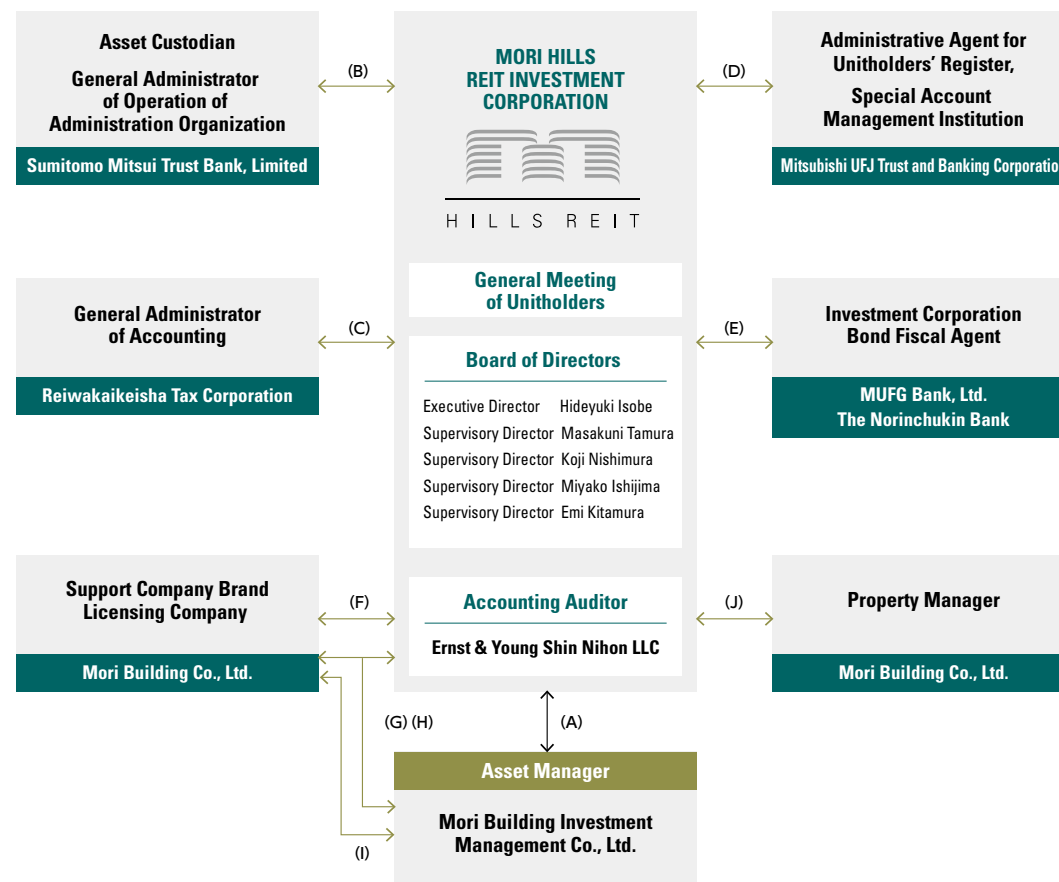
Asset Custodian

General Administrator of Operation of Administration Organization

Sumitomo Mitsui Trust Bank, Limited

(B)

MORI HILLS REIT INVESTMENT CORPORATION

HILLS REIT

(D)

Administrative Agent for Unitholders' Register,

Special Account Management Institution

Mitsubishi UFJ Trust and Banking Corporatio

General Administrator of Accounting

Reiwakaikeisha Tax Corporation

(C)

General Meeting of Unitholders

Board of Directors

Executive Director Hideyuki Isobe
Supervisory Director Masakuni Tamura
Supervisory Director Koji Nishimura
Supervisory Director Miyako Ishijima
Supervisory Director Emi Kitamura

(E)

Investment Corporation Bond Fiscal Agent

MUFG Bank, Ltd.
The Norinchukin Bank

Support Company Brand Licensing Company

Mori Building Co., Ltd.

(F)

Accounting Auditor

Ernst & Young Shin Nihon LLC

(J)

Property Manager

Mori Building Co., Ltd.

(G) (H)

(A)

Asset Manager

Mori Building Investment Management Co., Ltd.

(I)